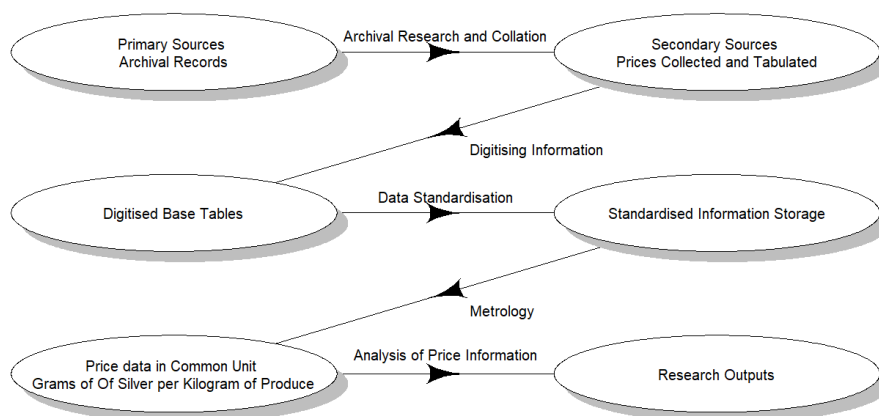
Primary Sources
Archival Records

Archival Research and Collation

Secondary Sources
Prices Collected and Tabulated

Digitising Information

Digitised Base Tables

Data Standardisation

Standardised Information Storage

Metrology

Price data in Common Unit
Grams of Of Silver per Kilogram of Produce

Analysis of Price Information

Research Outputs